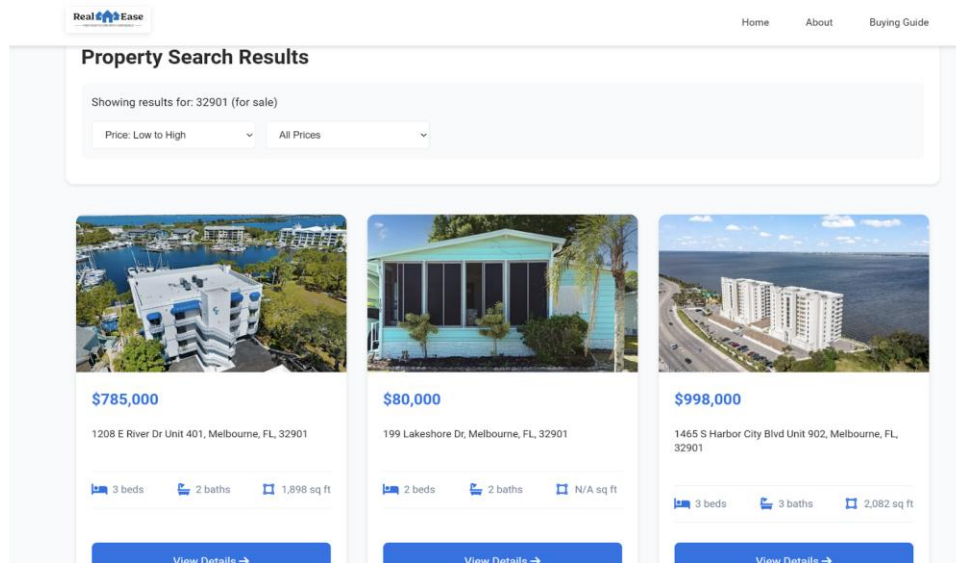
Real Ease

Home About Buying Guide

Property Search Results

Showing results for: 32901 (for sale)

Price: Low to High

All Prices

$785,000

1208 E River Dr Unit 401, Melbourne, FL, 32901

3 beds 2 baths 1,898 sq ft

View Details →

$80,000

199 Lakeshore Dr, Melbourne, FL, 32901

2 beds 2 baths N/A sq ft

View Details →

$998,000

1465 S Harbor City Blvd Unit 902, Melbourne, FL, 32901

3 beds 3 baths 2,082 sq ft

View Details →